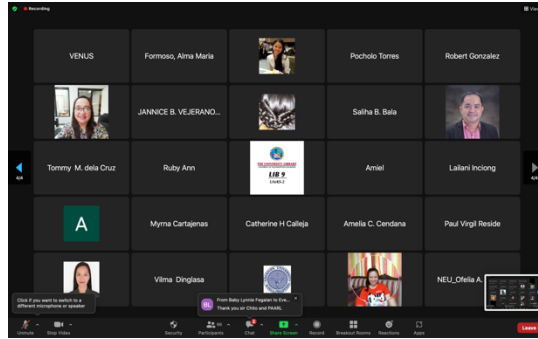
Recording

View

VENUS

Formoso, Alma Maria

Pocholo Torres

Robert Gonzalez

JANNICE B. VEJERANO...

Saliha B. Bala

4/4

Tommy M. dela Cruz

Ruby Ann

THE UNIVERSITY LIBRARY

LIB 9

Amiel

Lailani Inciong

4/4

A

Myrna Cartajenas

Catherine H Calleja

Amelia C. Cendana

Paul Virgil Reside

Vilma Dinglasa

NEU_Ofelia A...

Click if you want to switch to a different microphone or speaker

BL From Baby Lynnie Fagelan to Eve...
Thank you sir Chito and PAARL

Unmute

Stop Video

Security

Participants

Chat

Share Screen

Record

Breakout Rooms

Reactions

Apps

Leave